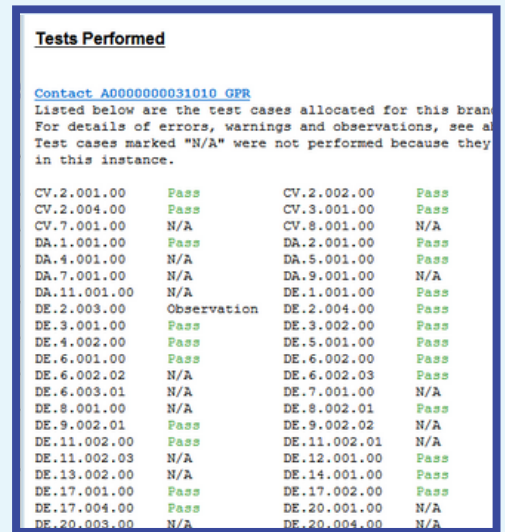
Tests Performed

Contact A0000000031010 GPR
Listed below are the test cases allocated for this bran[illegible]
For details of errors, warnings and observations, see a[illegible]
Test cases marked "N/A" were not performed because they
in this instance.

| | | | |
|---|---|---|---|
| CV.2.001.00 | Pass | CV.2.002.00 | Pass |
| CV.2.004.00 | Pass | CV.3.001.00 | Pass |
| CV.7.001.00 | N/A | CV.8.001.00 | N/A |
| DA.1.001.00 | Pass | DA.2.001.00 | Pass |
| DA.4.001.00 | N/A | DA.5.001.00 | Pass |
| DA.7.001.00 | N/A | DA.9.001.00 | N/A |
| DA.11.001.00 | N/A | DE.1.001.00 | Pass |
| DE.2.003.00 | Observation | DE.2.004.00 | Pass |
| DE.3.001.00 | Pass | DE.3.002.00 | Pass |
| DE.4.002.00 | Pass | DE.5.001.00 | Pass |
| DE.6.001.00 | Pass | DE.6.002.00 | Pass |
| DE.6.002.02 | N/A | DE.6.002.03 | Pass |
| DE.6.003.01 | N/A | DE.7.001.00 | N/A |
| DE.8.001.00 | N/A | DE.8.002.01 | Pass |
| DE.9.002.01 | Pass | DE.9.002.02 | N/A |
| DE.11.002.00 | Pass | DE.11.002.01 | N/A |
| DE.11.002.03 | N/A | DE.12.001.00 | Pass |
| DE.13.002.00 | N/A | DE.14.001.00 | Pass |
| DE.17.001.00 | Pass | DE.17.002.00 | Pass |
| DE.17.004.00 | Pass | DE.20.001.00 | N/A |
| DE.20.003.00 | N/A | DE.20.004.00 | N/A |